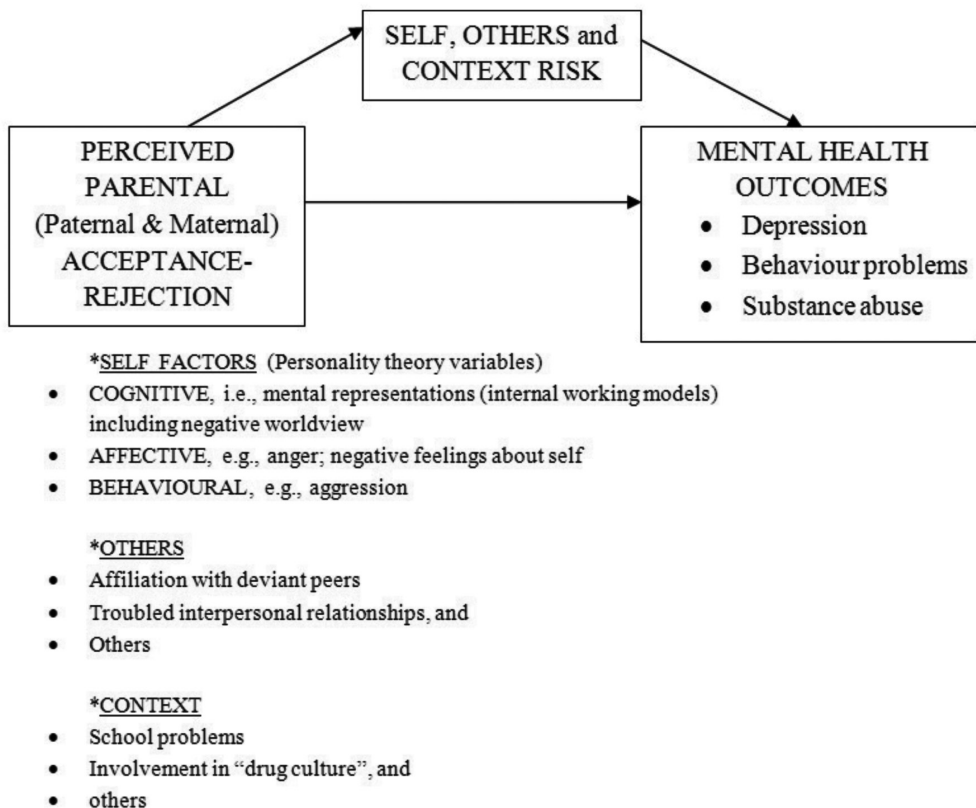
SELF, OTHERS and CONTEXT RISK

PERCEIVED PARENTAL (Paternal & Maternal) ACCEPTANCE-REJECTION

MENTAL HEALTH OUTCOMES
- Depression
- Behaviour problems
- Substance abuse

*SELF FACTORS (Personality theory variables)
- COGNITIVE, i.e., mental representations (internal working models) including negative worldview
- AFFECTIVE, e.g., anger; negative feelings about self
- BEHAVIOURAL, e.g., aggression

*OTHERS
- Affiliation with deviant peers
- Troubled interpersonal relationships, and
- Others

*CONTEXT
- School problems
- Involvement in "drug culture", and
- others